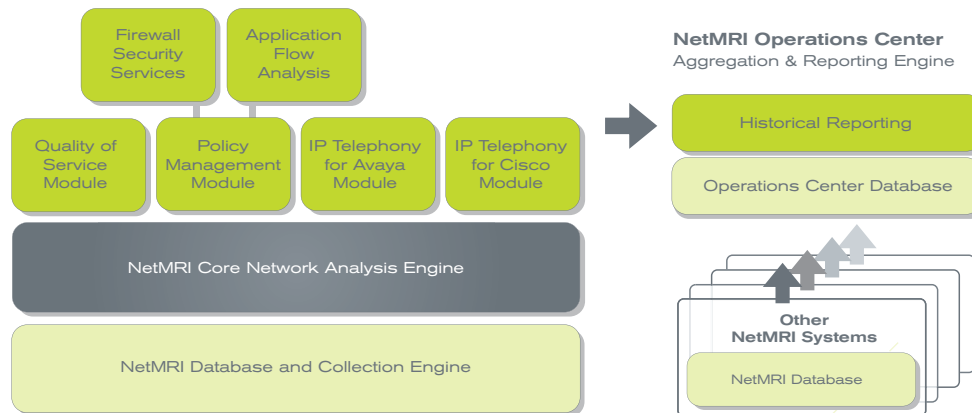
Firewall Security Services

Application Flow Analysis

Quality of Service Module

Policy Management Module

IP Telephony for Avaya Module

IP Telephony for Cisco Module

NetMRI Core Network Analysis Engine

NetMRI Database and Collection Engine

NetMRI Operations Center
Aggregation & Reporting Engine

Historical Reporting

Operations Center Database

Other NetMRI Systems

NetMRI Database